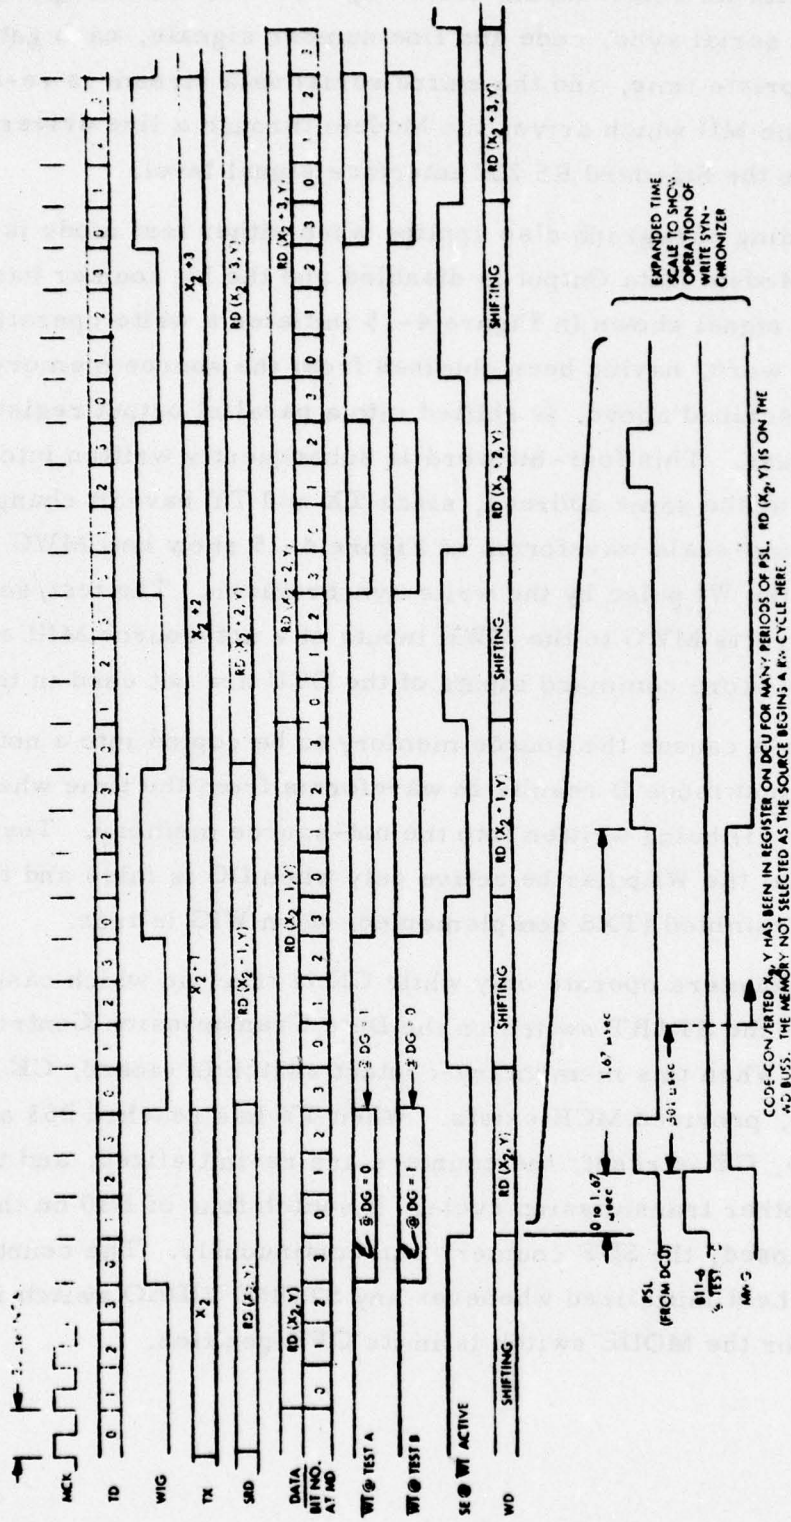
serial cycle, see the timing diagram again, at a li
proper time, and the write strobe which defines the w
the MH which arrive... for ... its driver
the ... RS ... (... ...)

...ing ... also ... in ... mode ...
...er ... output ... and ... the ... register ...
... signal shown in Figure 4-5 ... operat...
... word having been ... from the ... port
... above, is shifted ... the ... regist...
... This ... and ... into
... same address ... Figure ... change
... waveform ... Figure ... and ...
... by ... the ... from the ...
... MWO to the MDR ... register ... MH ...
... shifting ... of the ... used in t...

... the ... for ... into a nu...
... to ... that ... wh...
... which are ... The...
... may be ... and ...
... The ... on the ... MDIC ...

... operat... write ... word...
... MDU ... the ... control...
... has ... CK ...
... in MC ... and ... and RS a...
... The ... and ...
... that ... to be ...
... the ... The ...
... when ... any ... which ...
... for the MDIC ... the CDC ...

ACK
TD
WIG
TX
SRD
DATA BIT NO. AT MD
WT @ TEST A
WT @ TEST B
SE @ WT ACTIVE
WD

0 1 2 3 0 1 2 3 0 1 2 3 0 1 2 3 0 1 2 3
$X_2$
$X_2 - 1$
$X_2 + 2$
$X_2 + 3$
RD ($X_2$, Y)
RD ($X_2$ - 1, Y)
RD ($X_2$ + 2, Y)
RD ($X_2$ + 3, Y)
RD ($X_2$ + 1, Y)
RD ($X_2$, Y)
RD ($X_2$ - 1, Y)
RD ($X_2$ + 2, Y)
RD ($X_2$ + 3, Y)
@ DG = 0
@ DG = 1
@ DG = 0
@ DG = 1
SHIFTING
SHIFTING
SHIFTING
RD ($X_2$, Y)
RD ($X_2$ + 1, Y)
RD ($X_2$ + 2, Y)
RD ($X_2$ + 3, Y)

EXPANDED TIME SCALE TO SHOW OPERATION OF WRITE SYNCHRONIZER

PSL (FROM DCU)
DT1-4 @ TEST
MWG
0 to 1.67 µsec
.501 µsec
1.67 µsec

CCDE-CONVERTED $X_2$, Y HAS BEEN IN REGISTER ON DCU FOR MANY PERIODS OF PSL. RD ($X_2$, Y) IS ON THE MD BUSS. THE MEMORY NOT SELECTED AS THE SOURCE BEGINS A RW CYCLE HERE.